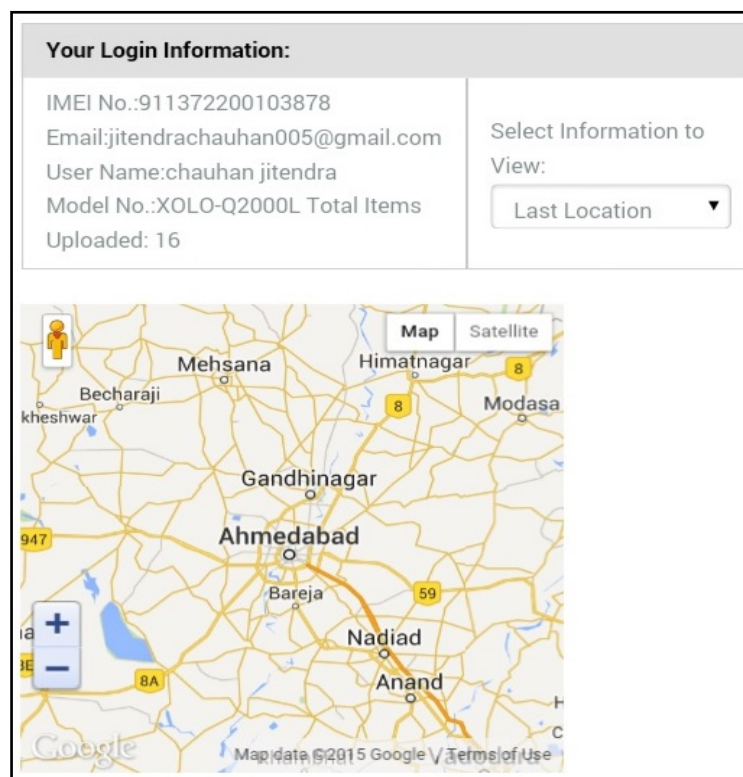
Your Login Information:

IMEI No.:911372200103878
Email:jitendrachauhan005@gmail.com
User Name:chauhan jitendra
Model No.:XOLO-Q2000L Total Items Uploaded: 16

Select Information to View:
Last Location

Map Satellite
Mehsana
Himatnagar
8
Becharaji
kheshwar
8
Modasa
Gandhinagar
947
Ahmedabad
Bareja
59
+
−
Nadiad
8A
Anand
Google
Map data ©2015 Google Terms of Use